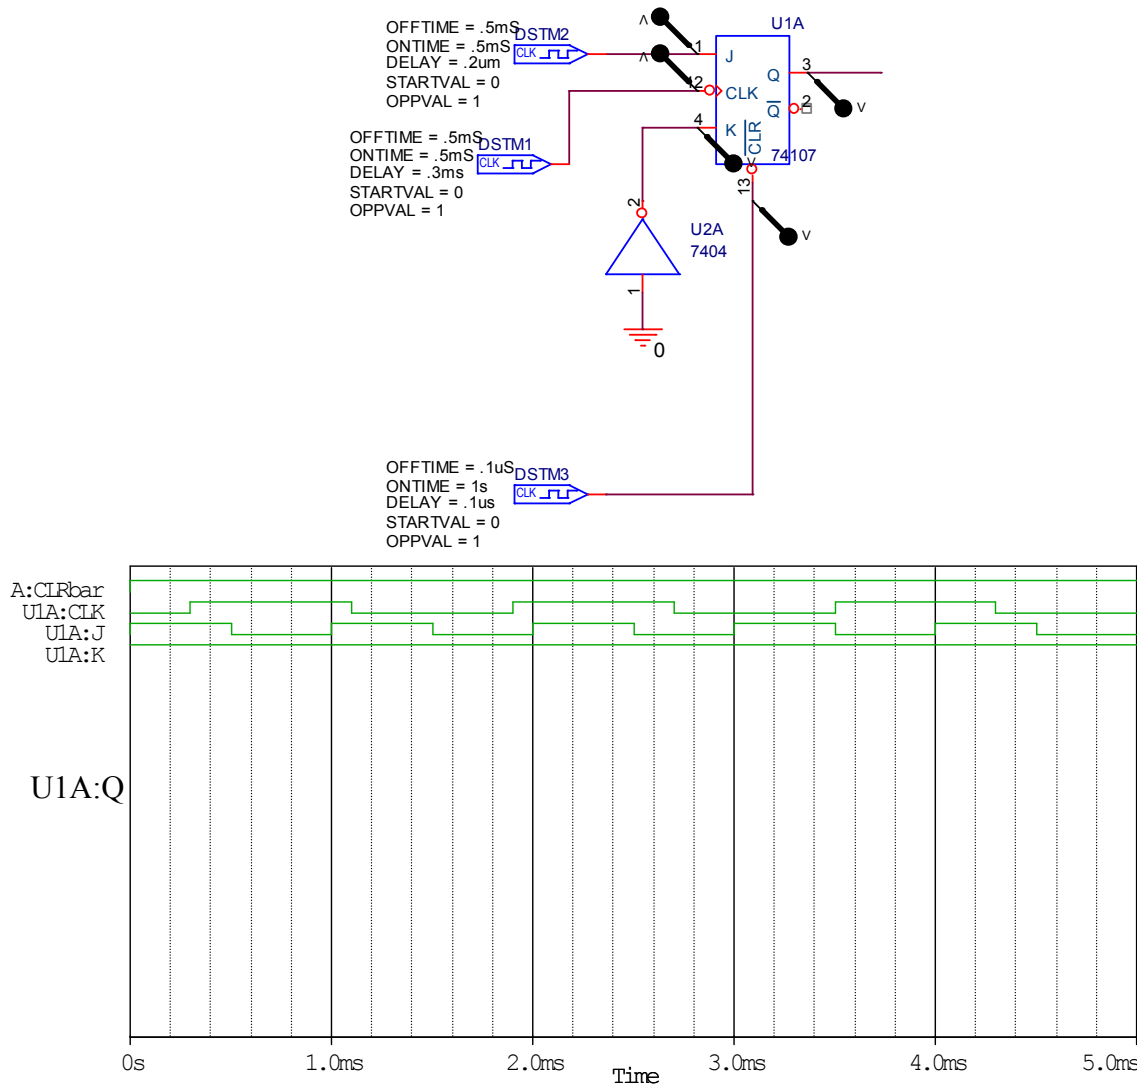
OFFTIME = .5mS
ONTIME = .5mS
DELAY = .2um
STARTVAL = 0
OPPVAL = 1
DSTM2
CLK

OFFTIME = .5mS
ONTIME = .5mS
DELAY = .3ms
STARTVAL = 0
OPPVAL = 1
DSTM1
CLK

U1A
1 J
12 CLK
4 K
Q 3
Q 2
CLR
13
74107

2
U2A
7404
1
0

v
v

OFFTIME = .1uS
ONTIME = 1s
DELAY = .1us
STARTVAL = 0
OPPVAL = 1
DSTM3
CLK

A:CLRbar
U1A:CLK
U1A:J
U1A:K

U1A:Q

0s 1.0ms 2.0ms 3.0ms 4.0ms 5.0ms
Time